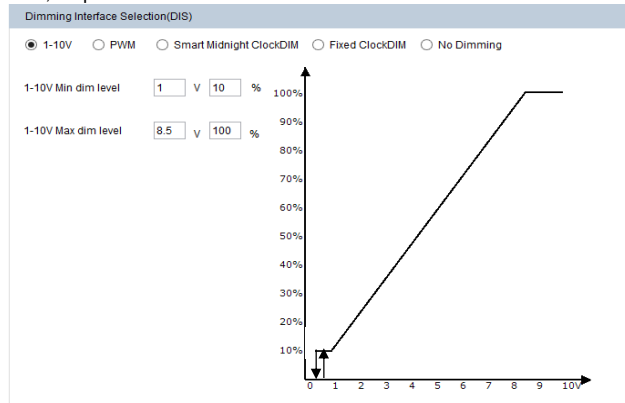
Dimming Interface Selection(DIS)

1-10V PWM Smart Midnight ClockDIM Fixed ClockDIM No Dimming

1-10V Min dim level 1 V 10 %

1-10V Max dim level 8.5 V 100 %

100%
90%
80%
70%
60%
50%
40%
30%
20%
10%

0 1 2 3 4 5 6 7 8 9 10V